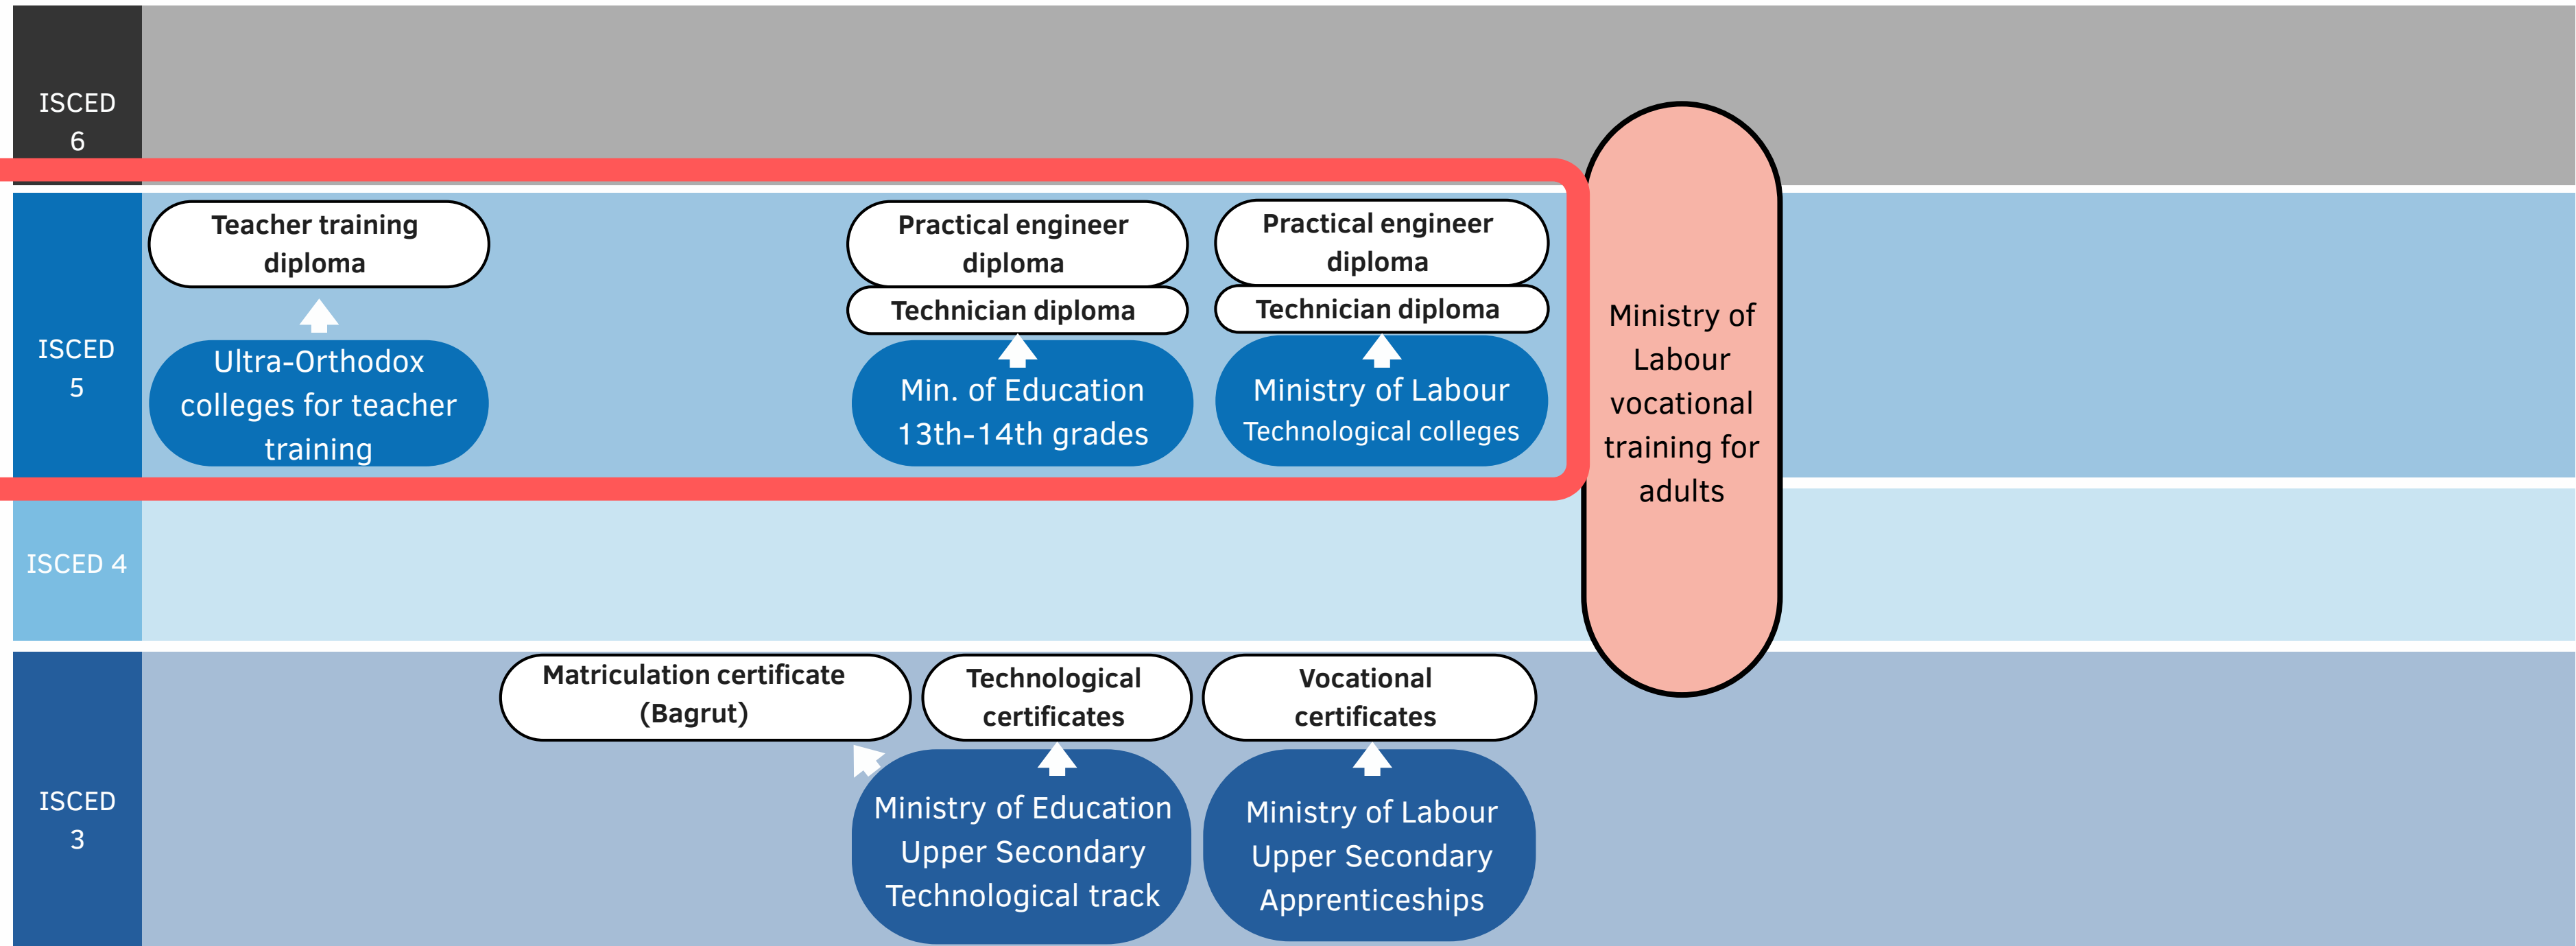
ISCED 6

ISCED 5

Teacher training diploma

Ultra-Orthodox colleges for teacher training

Practical engineer diploma

Technician diploma

Min. of Education 13th-14th grades

Practical engineer diploma

Technician diploma

Ministry of Labour Technological colleges

Ministry of Labour vocational training for adults

ISCED 4

ISCED 3

Matriculation certificate (Bagrut)

Technological certificates

Vocational certificates

Ministry of Education Upper Secondary Technological track

Ministry of Labour Upper Secondary Apprenticeships